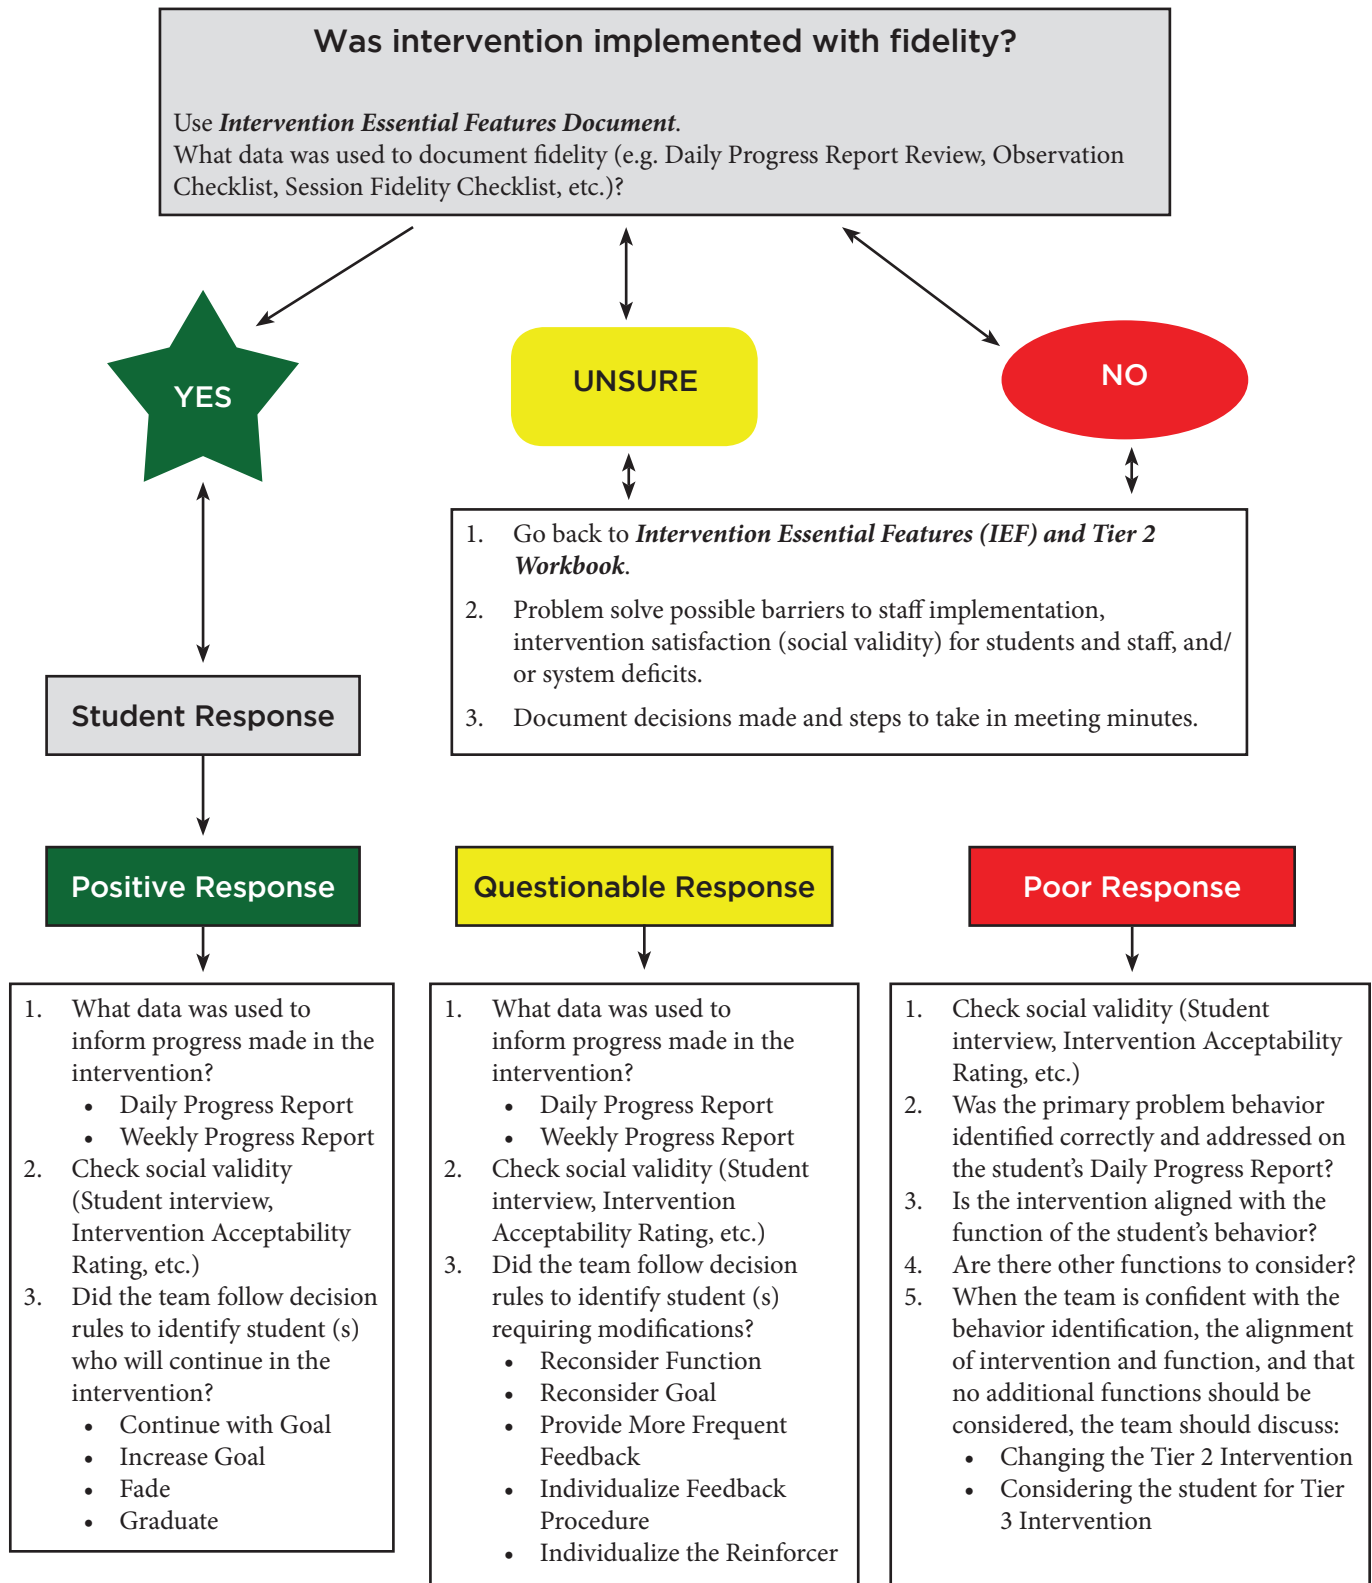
Was intervention implemented with fidelity?

Use ***Intervention Essential Features Document***.
What data was used to document fidelity (e.g. Daily Progress Report Review, Observation Checklist, Session Fidelity Checklist, etc.)?

YES

UNSURE

NO

1. Go back to ***Intervention Essential Features (IEF) and Tier 2 Workbook***.
2. Problem solve possible barriers to staff implementation, intervention satisfaction (social validity) for students and staff, and/or system deficits.
3. Document decisions made and steps to take in meeting minutes.

Student Response

Positive Response

Questionable Response

Poor Response

1. What data was used to inform progress made in the intervention?
   • Daily Progress Report
   • Weekly Progress Report
2. Check social validity (Student interview, Intervention Acceptability Rating, etc.)
3. Did the team follow decision rules to identify student (s) who will continue in the intervention?
   • Continue with Goal
   • Increase Goal
   • Fade
   • Graduate

1. What data was used to inform progress made in the intervention?
   • Daily Progress Report
   • Weekly Progress Report
2. Check social validity (Student interview, Intervention Acceptability Rating, etc.)
3. Did the team follow decision rules to identify student (s) requiring modifications?
   • Reconsider Function
   • Reconsider Goal
   • Provide More Frequent Feedback
   • Individualize Feedback Procedure
   • Individualize the Reinforcer

1. Check social validity (Student interview, Intervention Acceptability Rating, etc.)
2. Was the primary problem behavior identified correctly and addressed on the student's Daily Progress Report?
3. Is the intervention aligned with the function of the student's behavior?
4. Are there other functions to consider?
5. When the team is confident with the behavior identification, the alignment of intervention and function, and that no additional functions should be considered, the team should discuss:
   • Changing the Tier 2 Intervention
   • Considering the student for Tier 3 Intervention